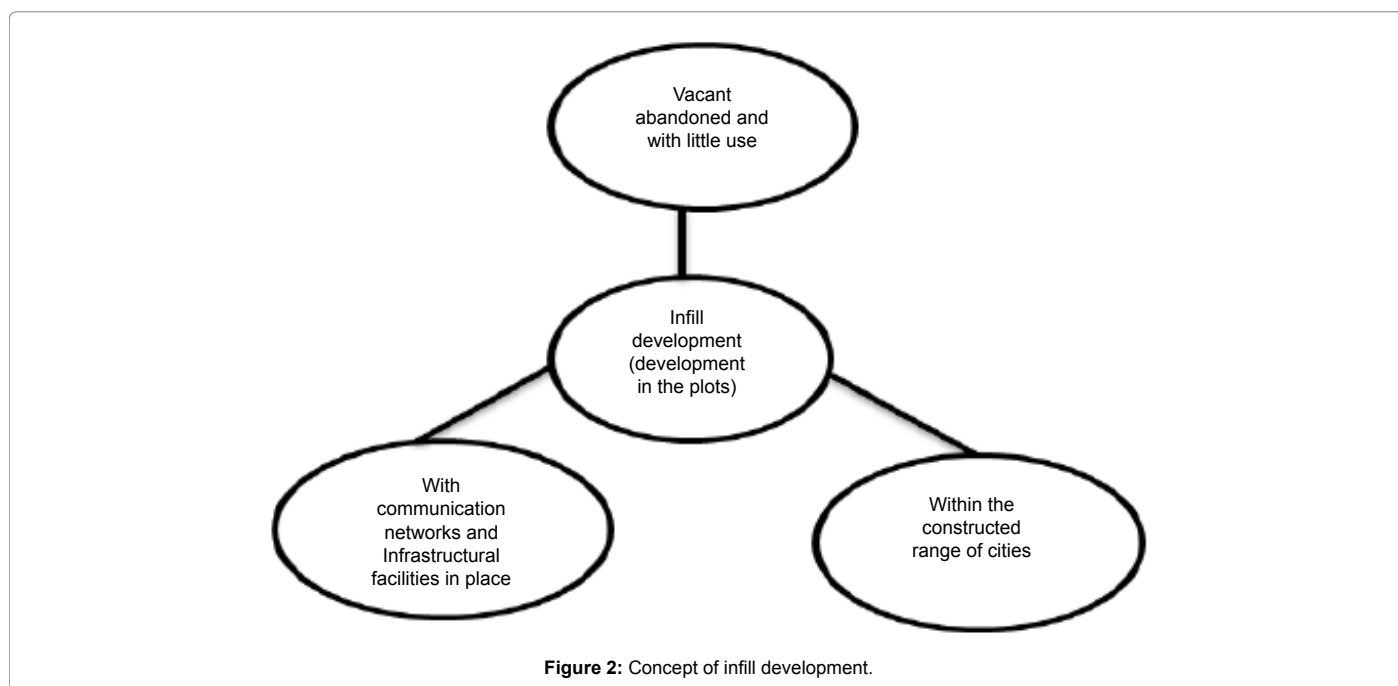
Vacant abandoned and with little use

Infill development (development in the plots)

With communication networks and Infrastructural facilities in place

Within the constructed range of cities

**Figure 2:** Concept of infill development.